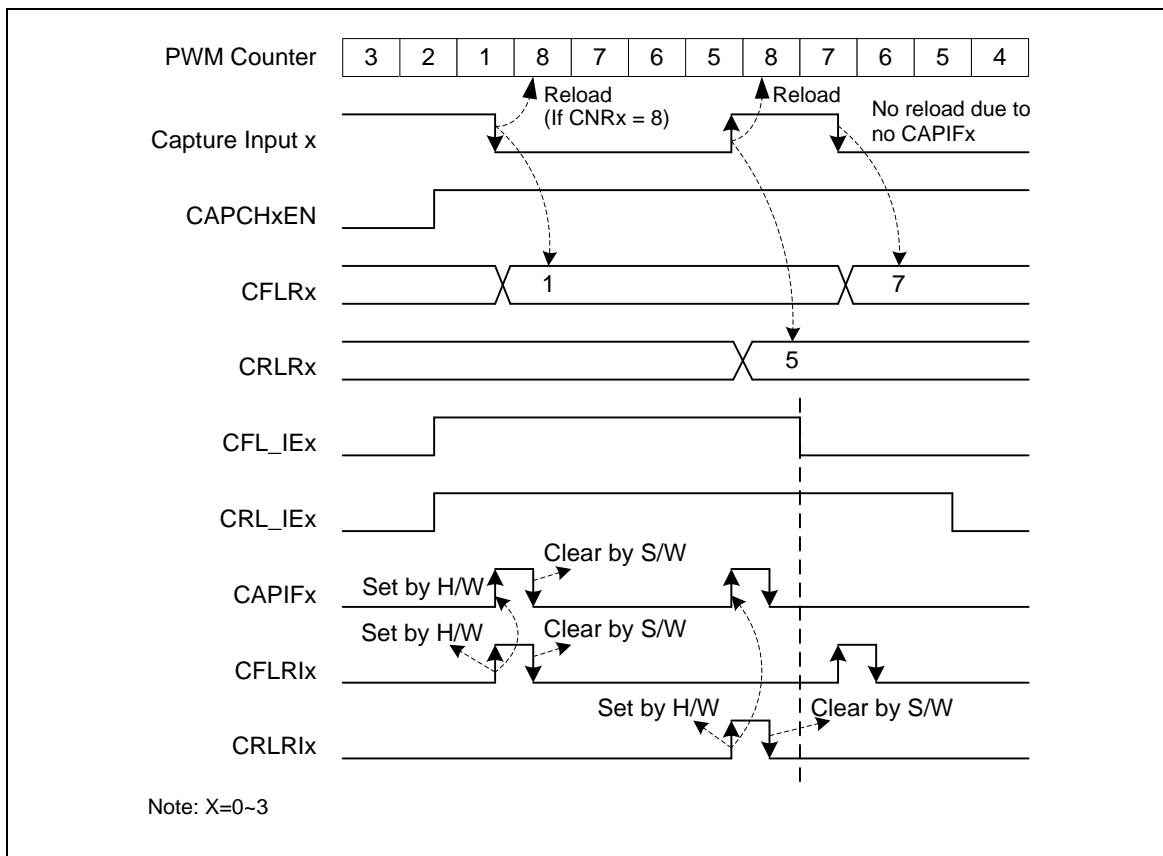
| PWM Counter | 3 | 2 | 1 | 8 | 7 | 6 | 5 | 8 | 7 | 6 | 5 | 4 |
|---|---|---|---|---|---|---|---|---|---|---|---|---|

Reload
(If CNRx = 8)

Reload

No reload due to no CAPIFx

Capture Input x

CAPCHxEN

CFLRx

1

7

CRLRx

5

CFL_IEx

CRL_IEx

Clear by S/W

CAPIFx

Set by H/W

Set by H/W

Clear by S/W

CFLRIx

Set by H/W

Clear by S/W

CRLRIx

Note: X=0~3